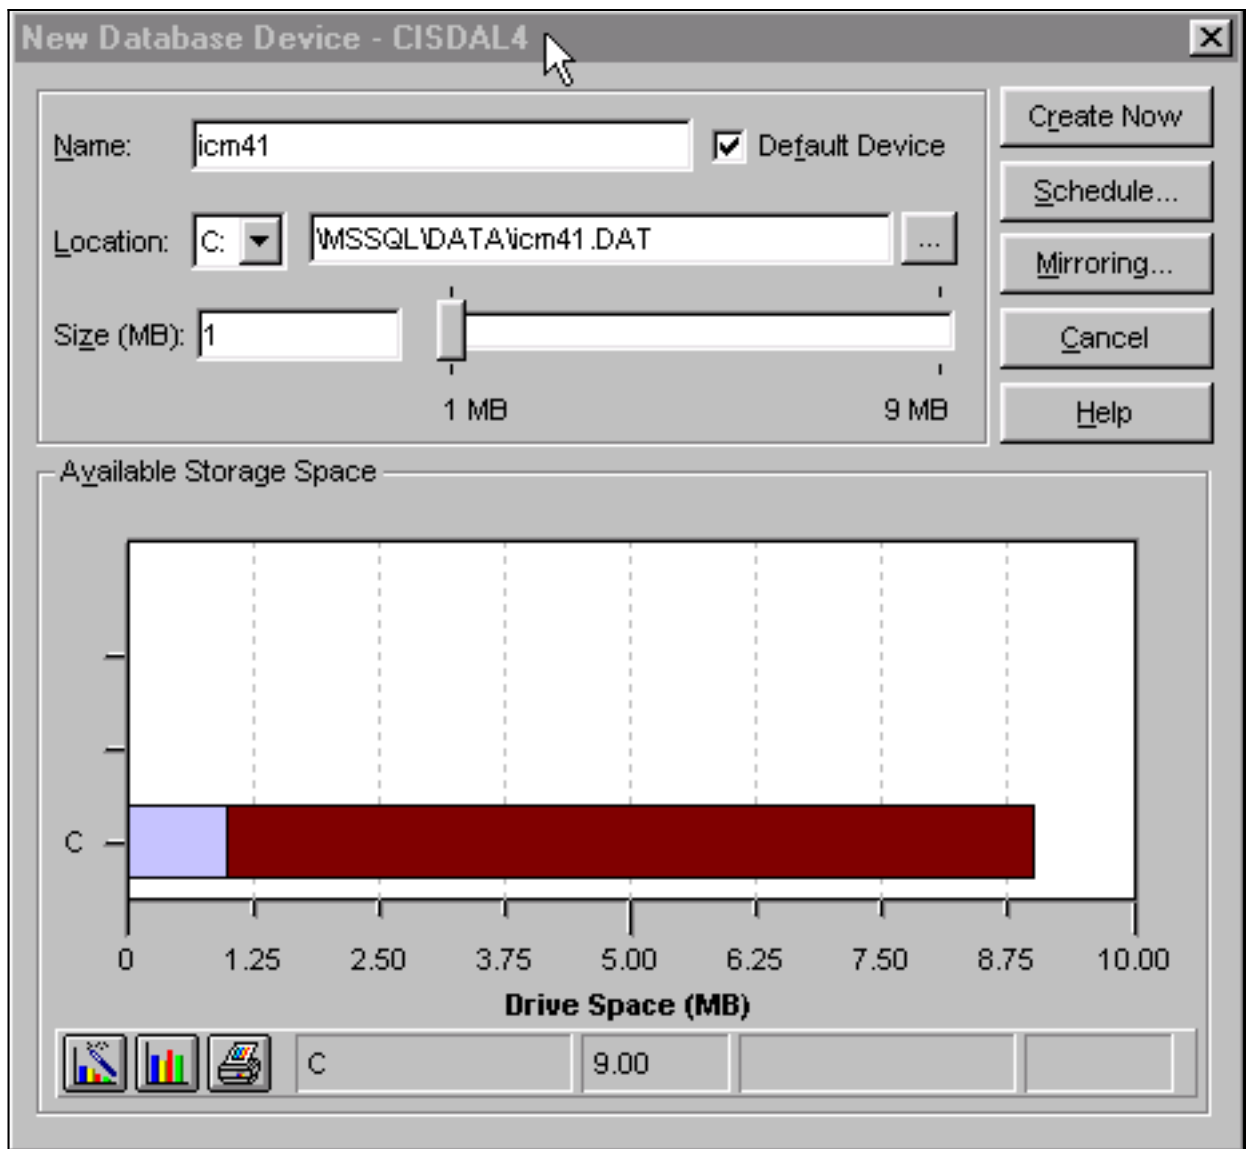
New Database Device - CISDAL4

Name: icm41

Default Device

Location: C: \MSSQL\DATA\icm41.DAT ...

Size (MB): 1

1 MB 9 MB

Create Now

Schedule...

Mirroring...

Cancel

Help

Available Storage Space

C

0 1.25 2.50 3.75 5.00 6.25 7.50 8.75 10.00

Drive Space (MB)

C 9.00